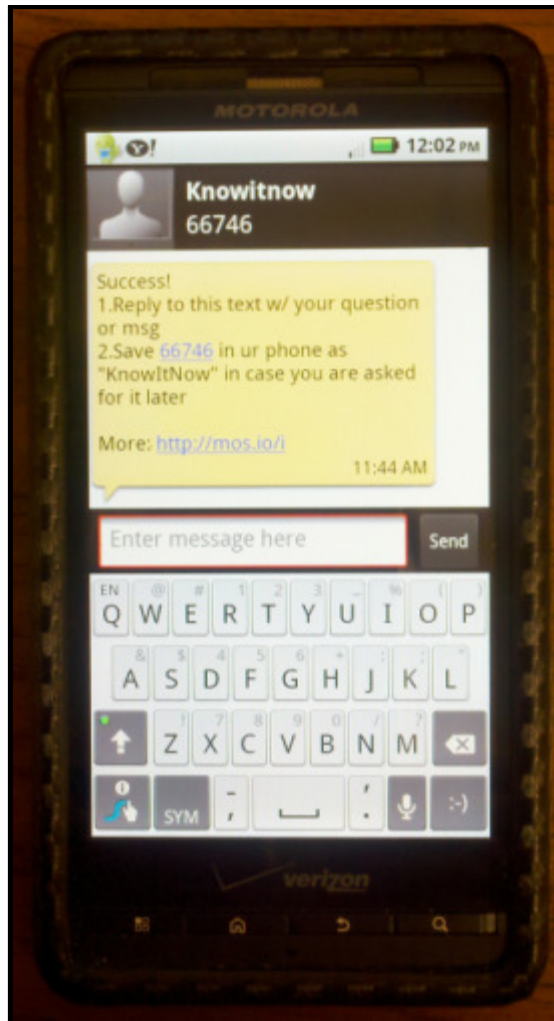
MOTOROLA

12:02 PM

Knowitnow
66746

Success!
1.Reply to this text w/ your question or msg
2.Save 66746 in ur phone as "KnowItNow" in case you are asked for it later

More: http://mos.io/i

11:44 AM

Enter message here

Send

EN
Q W E R T Y U I O P
A S D F G H J K L
Z X C V B N M
SYM
:-)

verizon